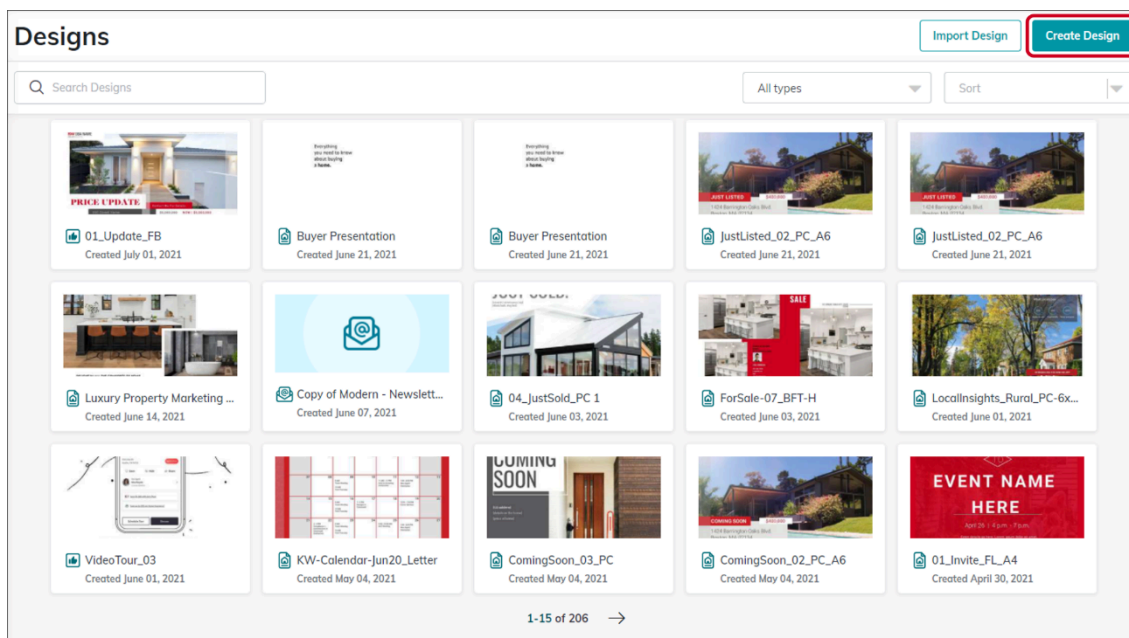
Designs

Import Design

Create Design

Search Designs

All types

Sort

PRICE UPDATE

01_Update_FB
Created July 01, 2021

Everything you need to know about buying a home.

Buyer Presentation
Created June 21, 2021

Everything you need to know about buying a home.

Buyer Presentation
Created June 21, 2021

JUST LISTED

JustListed_02_PC_A6
Created June 21, 2021

JUST LISTED

JustListed_02_PC_A6
Created June 21, 2021

Luxury Property Marketing ...
Created June 14, 2021

Copy of Modern - Newslett...
Created June 07, 2021

JUST SOLD!

04_JustSold_PC 1
Created June 03, 2021

SALE

ForSale-07_BFT-H
Created June 03, 2021

LocalInsights_Rural_PC-6x...
Created June 01, 2021

VideoTour_03
Created June 01, 2021

KW-Calendar-Jun20_Letter
Created May 04, 2021

COMING SOON

ComingSoon_03_PC
Created May 04, 2021

COMING SOON

ComingSoon_02_PC_A6
Created May 04, 2021

EVENT NAME HERE

01_Invite_FL_A4
Created April 30, 2021

1-15 of 206